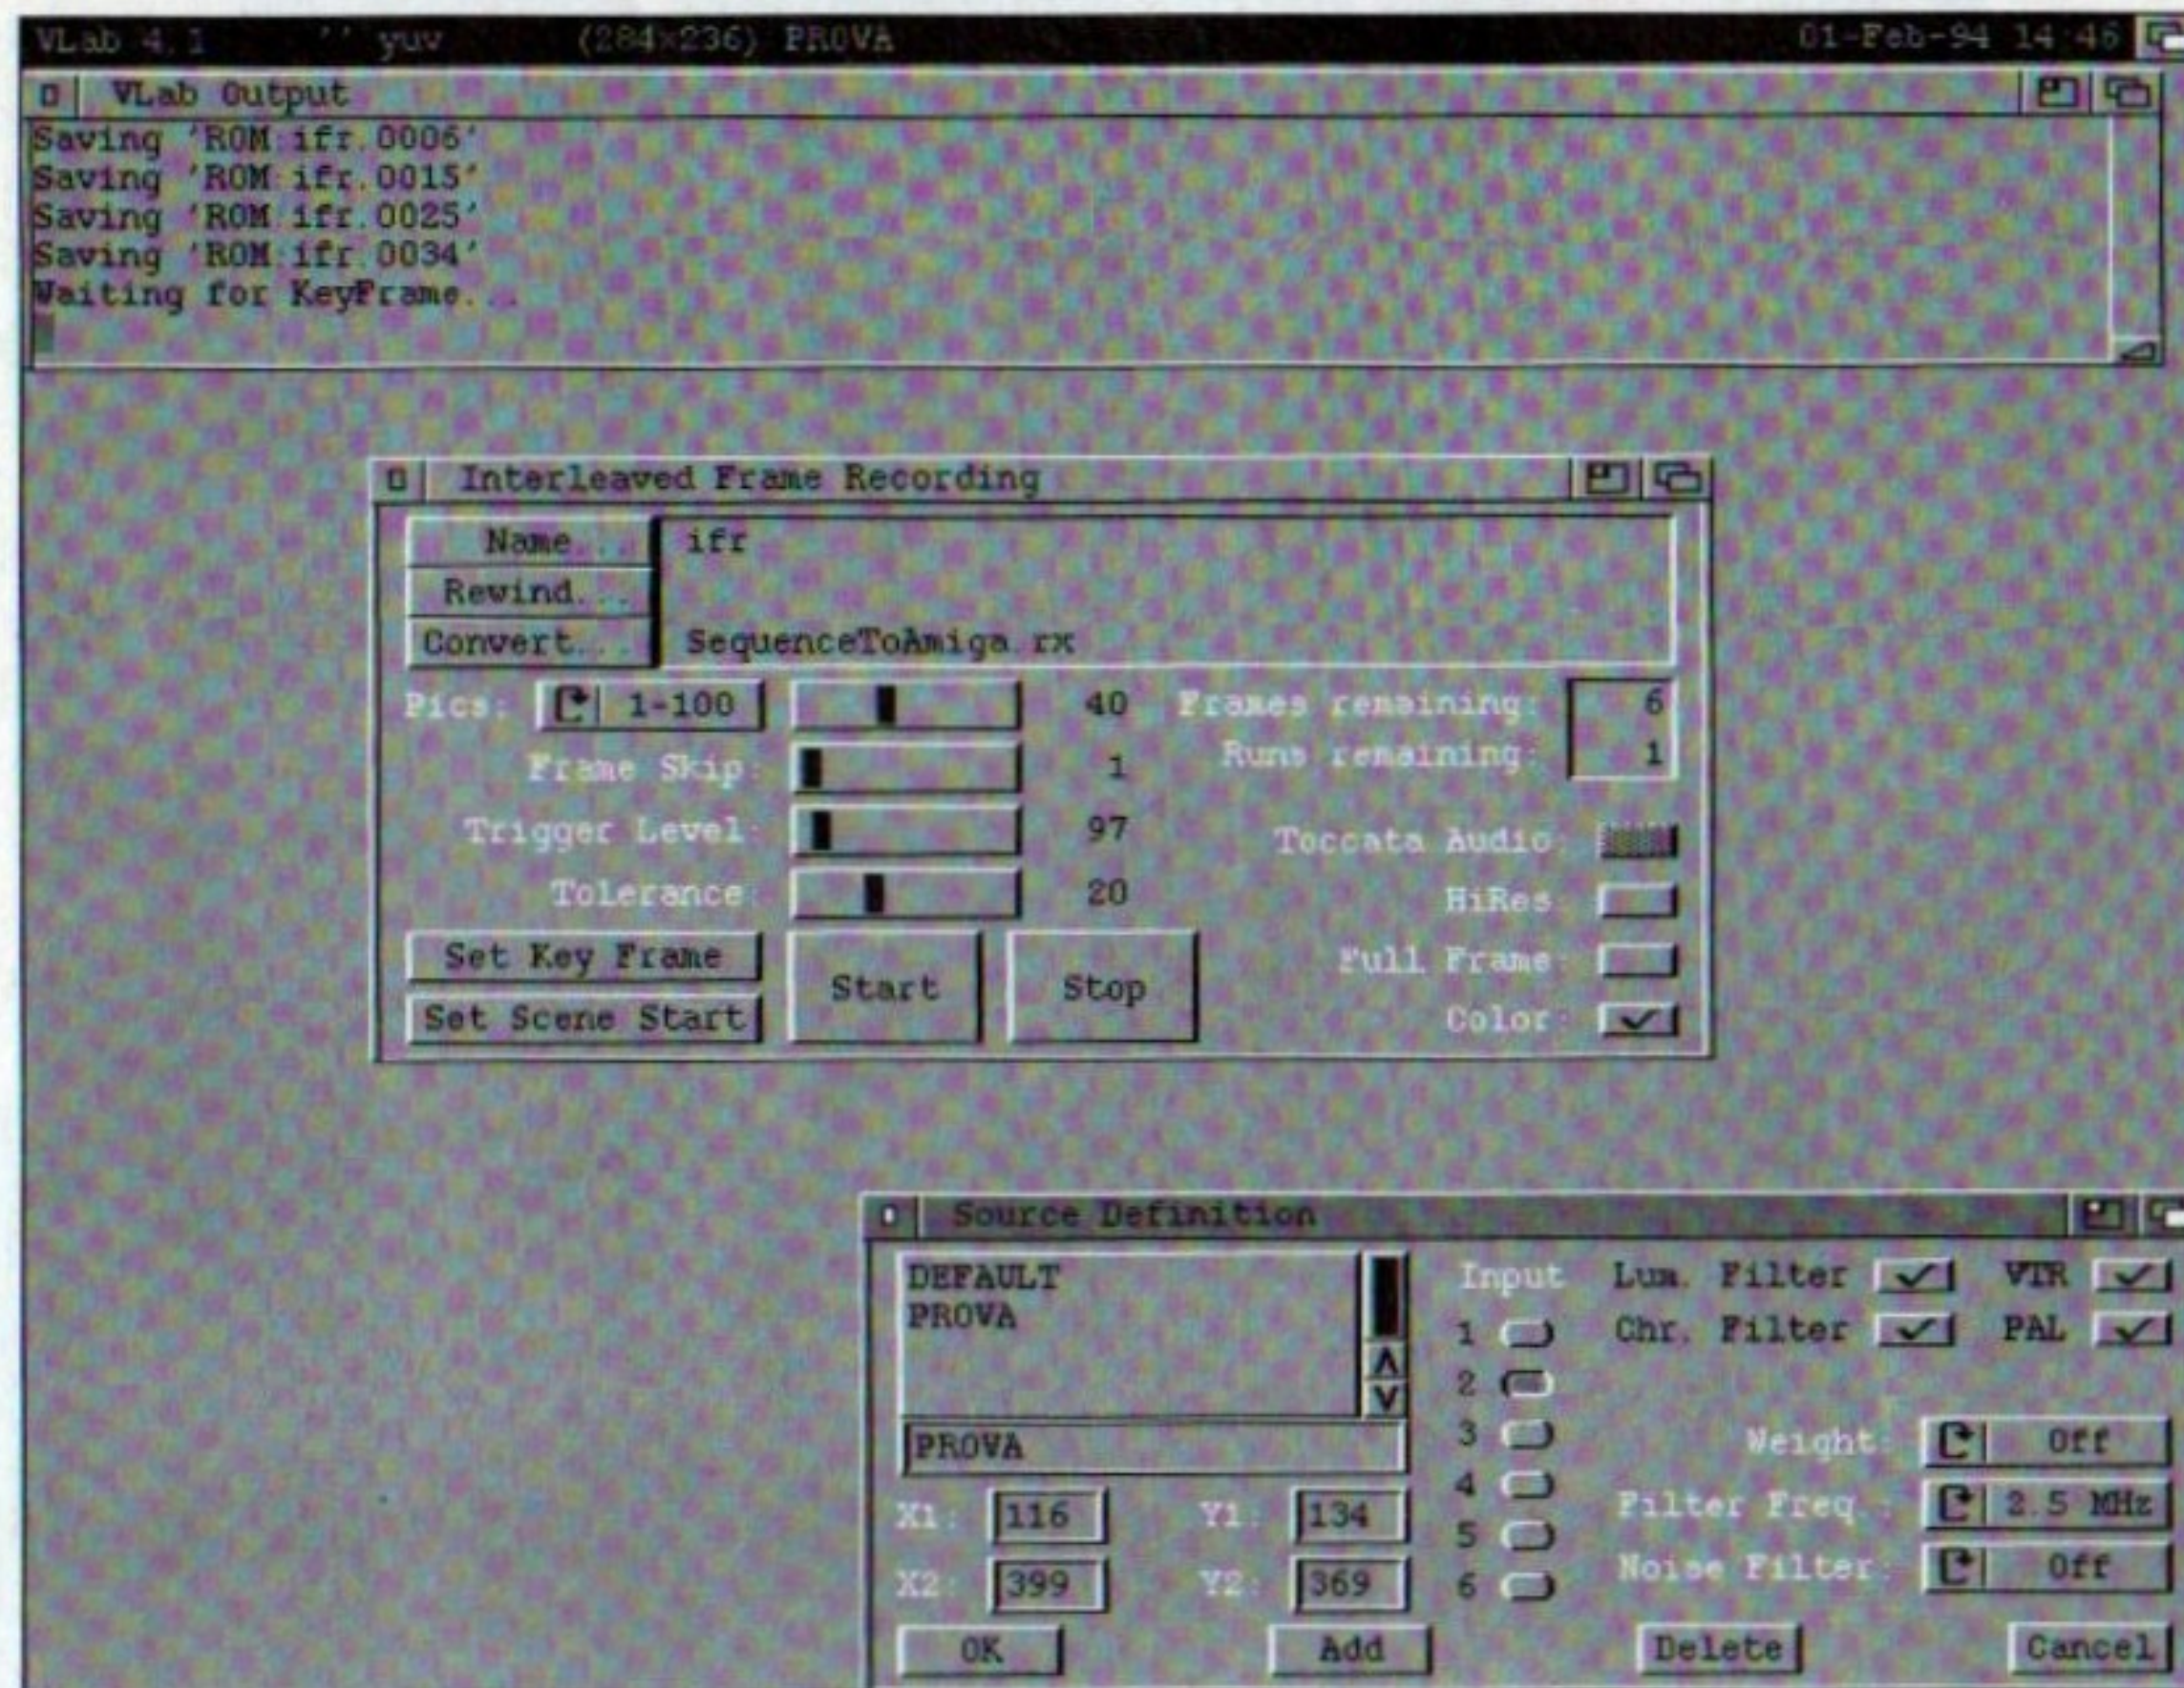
VLab 4.1 '' yuv (284x236) PROVA 01-Feb-94 14:46

VLab Output
Saving 'ROM:ifr.0006'
Saving 'ROM:ifr.0015'
Saving 'ROM:ifr.0025'
Saving 'ROM:ifr.0034'
Waiting for KeyFrame...

Interleaved Frame Recording
Name...
Rewind...
Convert...
ifr
SequenceToAmiga.rx
Pics: 1-100 40
Frames remaining: 6
Runs remaining: 1
Frame Skip: 1
Trigger Level: 97
Toccata Audio:
Tolerance: 20
HiRes:
Set Key Frame
Start
Stop
Full Frame:
Set Scene Start
Color:

Source Definition
DEFAULT
PROVA
PROVA
Input
1
2
3
4
5
6
Lum. Filter
VTR
Chr. Filter
PAL
Weight: Off
Filter Freq.: 2.5 MHz
Noise Filter: Off
X1: 116
Y1: 134
X2: 399
Y2: 369
OK
Add
Delete
Cancel